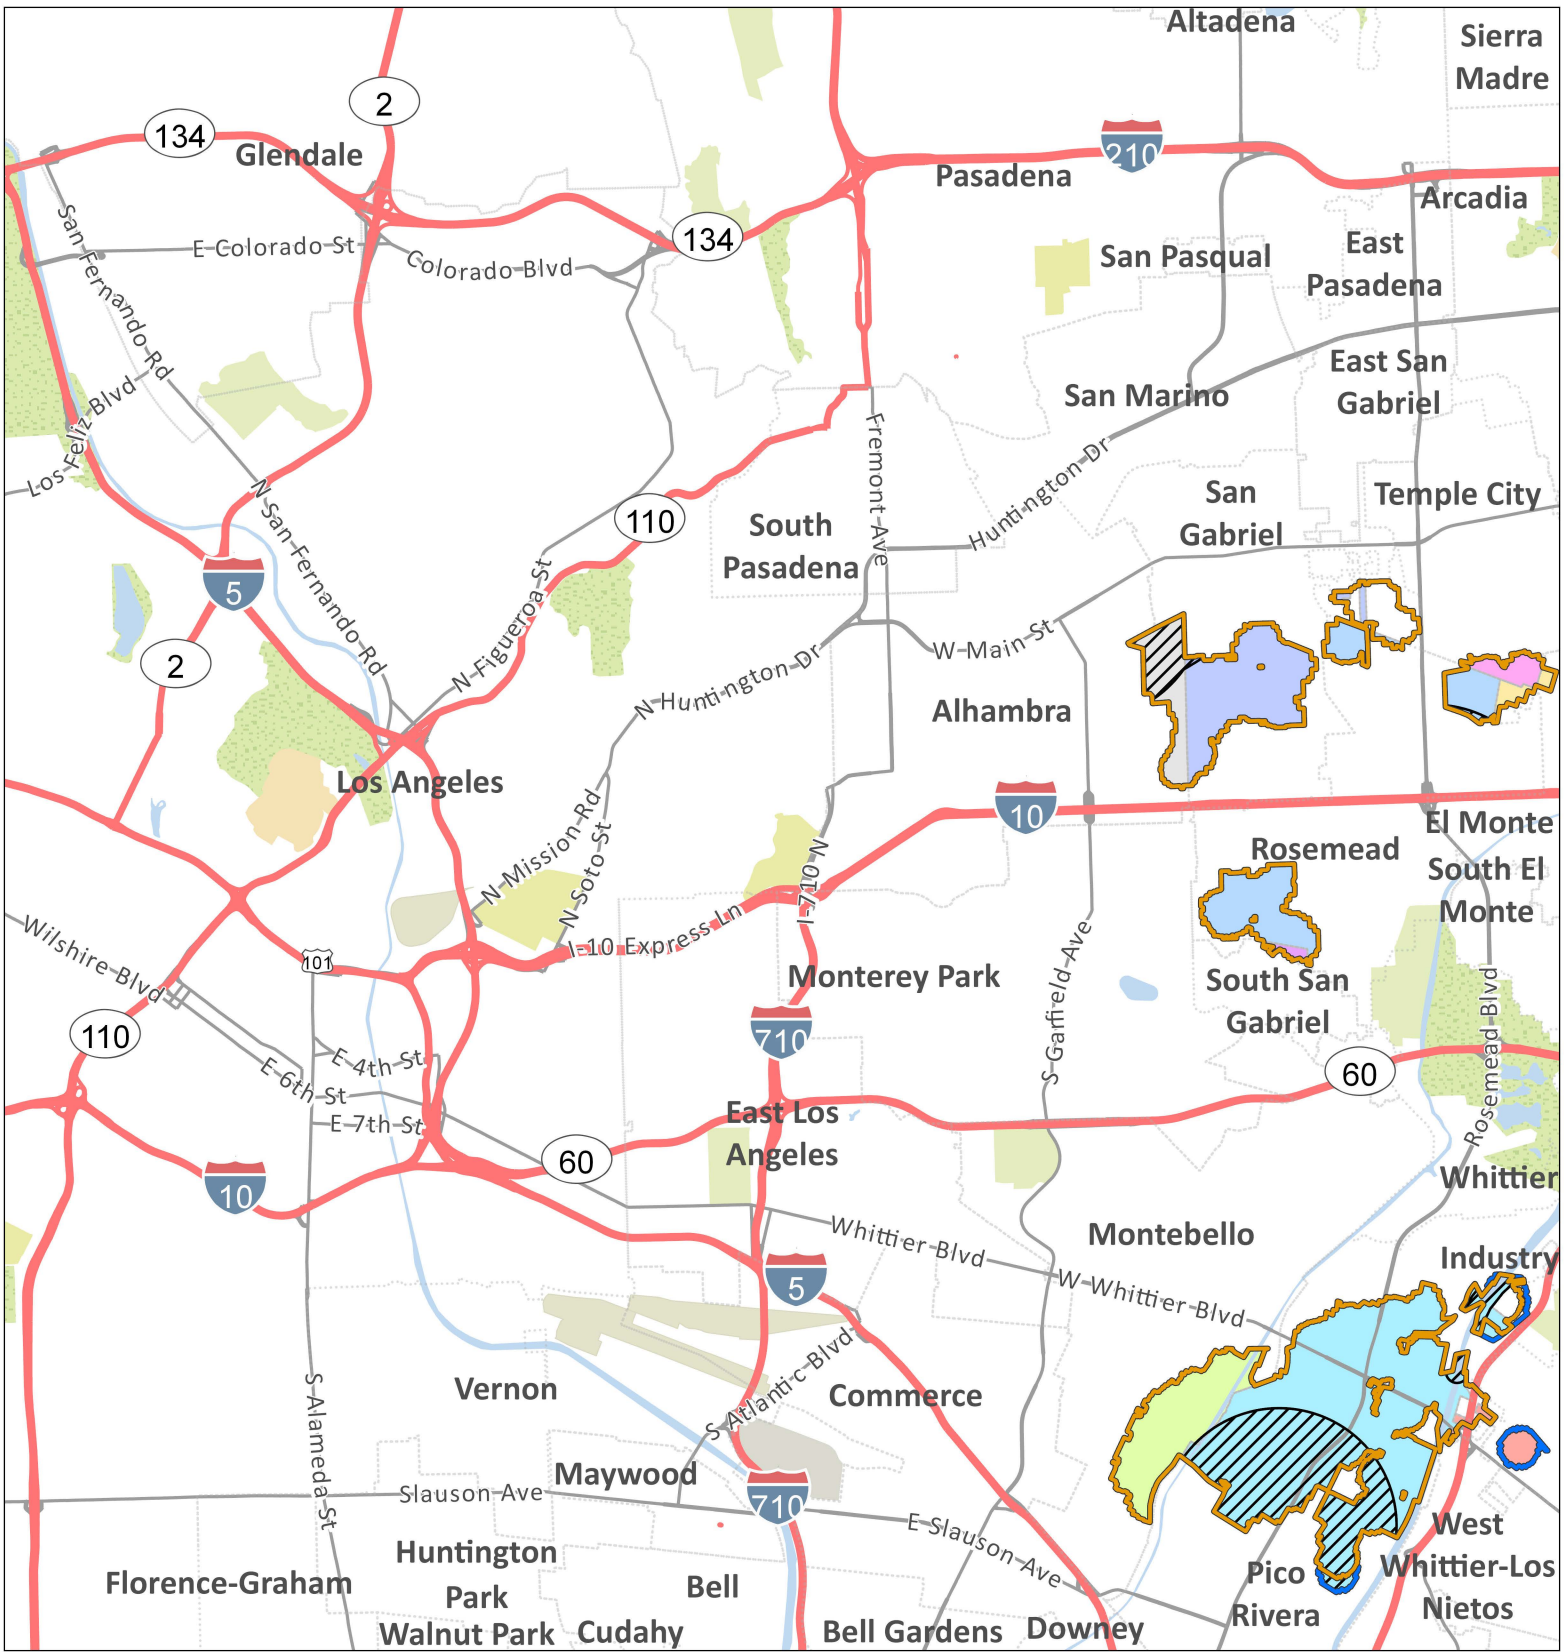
Altadena
Sierra Madre
134
2
Glendale
210
Pasadena
Arcadia
San Fernando Rd
E Colorado St
Colorado Blvd
134
San Pasqual
East Pasadena
Los Feliz Blvd
East San Gabriel
San Marino
Fremont Ave
Huntington Dr
110
South Pasadena
San Gabriel
Temple City
N San Fernando Rd
N Figueroa St
5
2
W Main St
N Huntington Dr
Alhambra
Los Angeles
10
El Monte
N Mission Rd
N Soto St
Rosemead
I-710 N
South El Monte
I-10 Express Ln
Wilshire Blvd
101
Monterey Park
S Garfield Ave
South San Gabriel
110
Rosemead Blvd
710
E 4th St
E 6th St
60
E 7th St
East Los Angeles
60
Whittier
10
Whittier Blvd
Montebello
5
W Whittier Blvd
Industry
S Atlantic Blvd
Vernon
Commerce
S Alameda St
Maywood
Slauson Ave
710
E Slauson Ave
West Whittier-Los Nietos
Huntington Park
Pico Rivera
Florence-Graham
Bell
Walnut Park
Cudahy
Bell Gardens
Downey